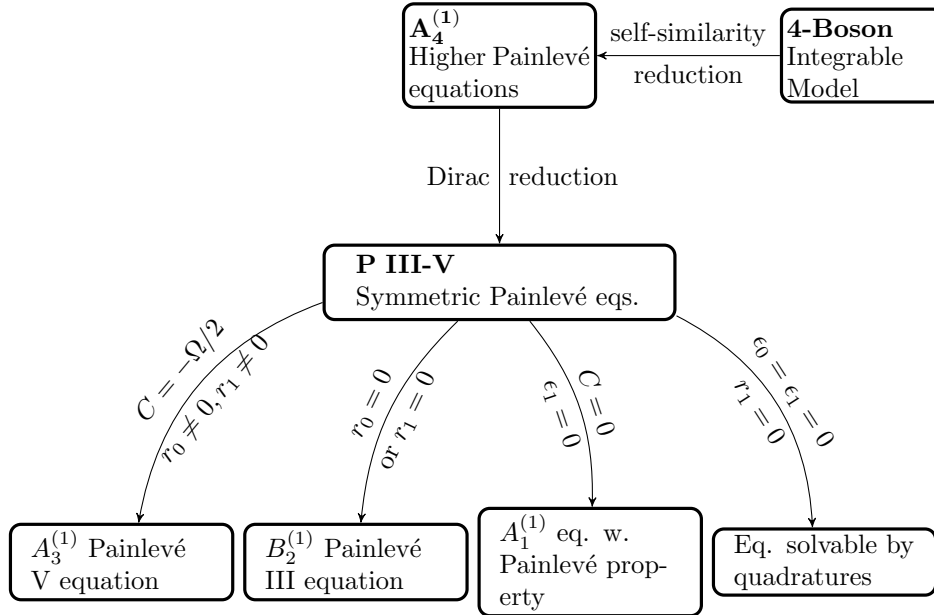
$\mathbf{A_4^{(1)}}$ Higher Painlevé equations

self-similarity reduction

**4-Boson** Integrable Model

Dirac reduction

**P III-V** Symmetric Painlevé eqs.

$C = -\Omega/2$ $r_0 \neq 0, r_1 \neq 0$

$r_0 = 0$ or $r_1 = 0$

$C = 0$ $\epsilon_1 = 0$

$\epsilon_0 = \epsilon_1 = 0$ $r_1 = 0$

$A_3^{(1)}$ Painlevé V equation

$B_2^{(1)}$ Painlevé III equation

$A_1^{(1)}$ eq. w. Painlevé property

Eq. solvable by quadratures